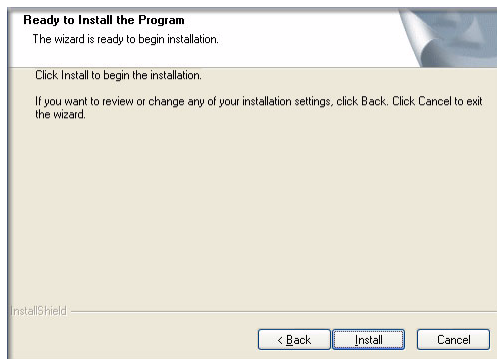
Ready to Install the Program
The wizard is ready to begin installation.

Click Install to begin the installation.

If you want to review or change any of your installation settings, click Back. Click Cancel to exit the wizard.

InstallShield

< Back
Install
Cancel